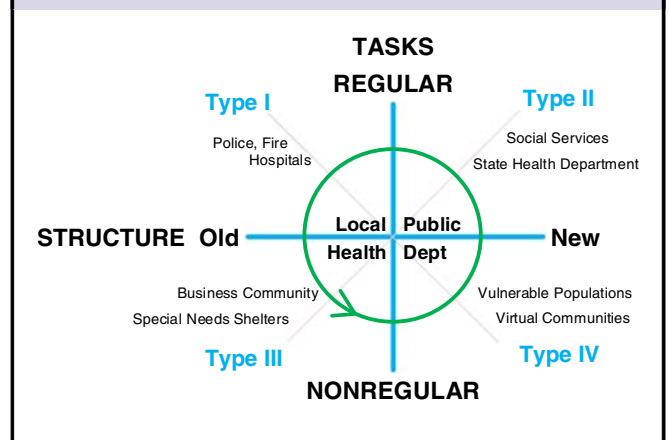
TASKS
REGULAR

Type I

Police, Fire
Hospitals

Type II

Social Services
State Health Department

STRUCTURE Old

Local Public
Health Dept

New

Business Community
Special Needs Shelters

Vulnerable Populations
Virtual Communities

Type III

Type IV

NONREGULAR